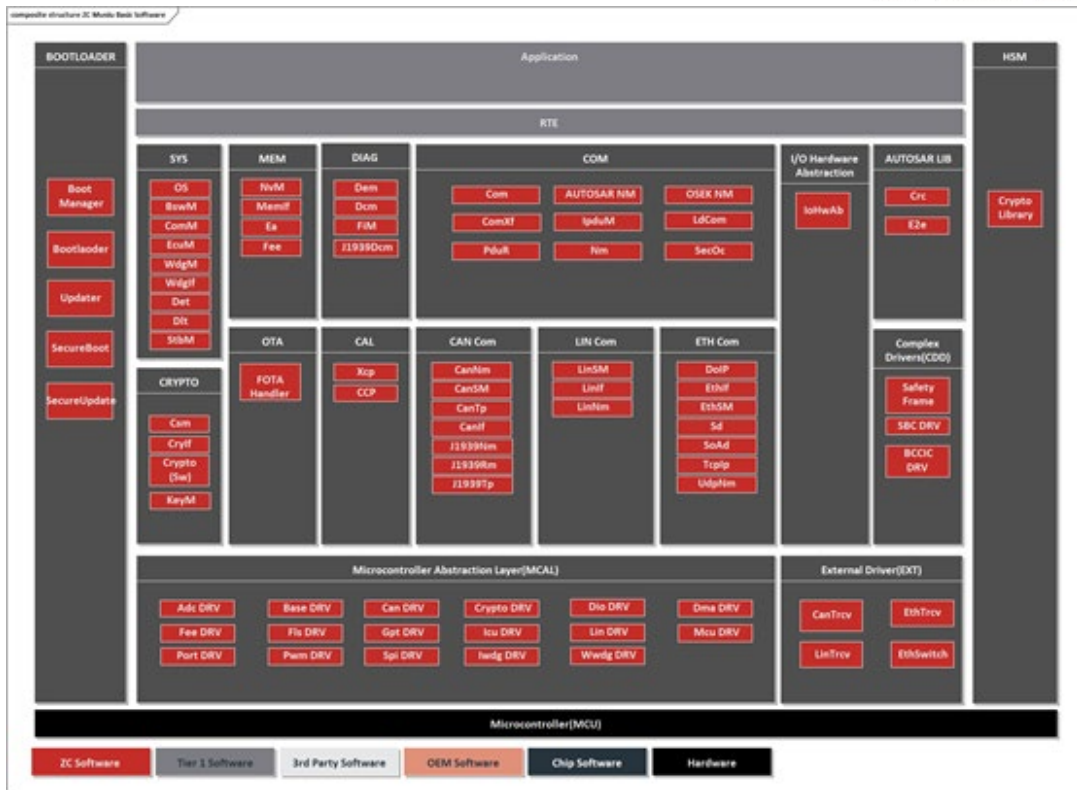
composite structure ZC Mondo Basic Software

BOOTLOADER

Boot Manager

Bootlaoder

Updater

SecureBoot

SecureUpdate

Application

RTE

SYS

OS

BswM

ComM

EcuM

WdgM

WdgIf

Det

Dlt

StbM

MEM

NvM

MemIf

Ea

Fee

DIAG

Dem

Dcm

FiM

J1939Dcm

COM

Com

AUTOSAR NM

OSEK NM

ComXf

IpduM

LdCom

PduR

Nm

SecOc

I/O Hardware Abstraction

IoHwAb

AUTOSAR LIB

Crc

E2e

HSM

Crypto Library

CRYPTO

Csm

CryIf

Crypto (Sw)

KeyM

OTA

FOTA Handler

CAL

Xcp

CCP

CAN Com

CanNm

CanSM

CanTp

CanIf

J1939Nm

J1939Rm

J1939Tp

LIN Com

LinSM

LinIf

LinNm

ETH Com

DoIP

EthIf

EthSM

Sd

SoAd

TcpIp

UdpNm

Complex Drivers(CDD)

Safety Frame

SBC DRV

BCCIC DRV

Microcontroller Abstraction Layer(MCAL)

Adc DRV

Base DRV

Can DRV

Crypto DRV

Dio DRV

Dma DRV

Fee DRV

Fls DRV

Gpt DRV

Icu DRV

Lin DRV

Mcu DRV

Port DRV

Pwm DRV

Spi DRV

Iwdg DRV

Wwdg DRV

External Driver(EXT)

CanTrcv

EthTrcv

LinTrcv

EthSwitch

Microcontroller(MCU)

ZC Software

Tier 1 Software

3rd Party Software

OEM Software

Chip Software

Hardware